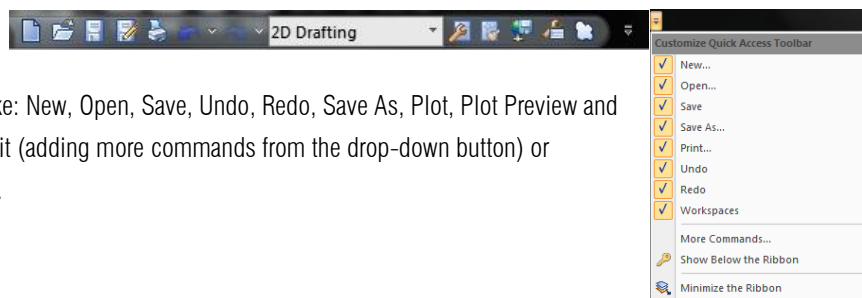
2D Drafting

ke: New, Open, Save, Undo, Redo, Save As, Plot, Plot Preview and it (adding more commands from the drop-down button) or

Customize Quick Access Toolbar
New...
Open...
Save
Save As...
Print...
Undo
Redo
Workspaces
More Commands...
Show Below the Ribbon
Minimize the Ribbon